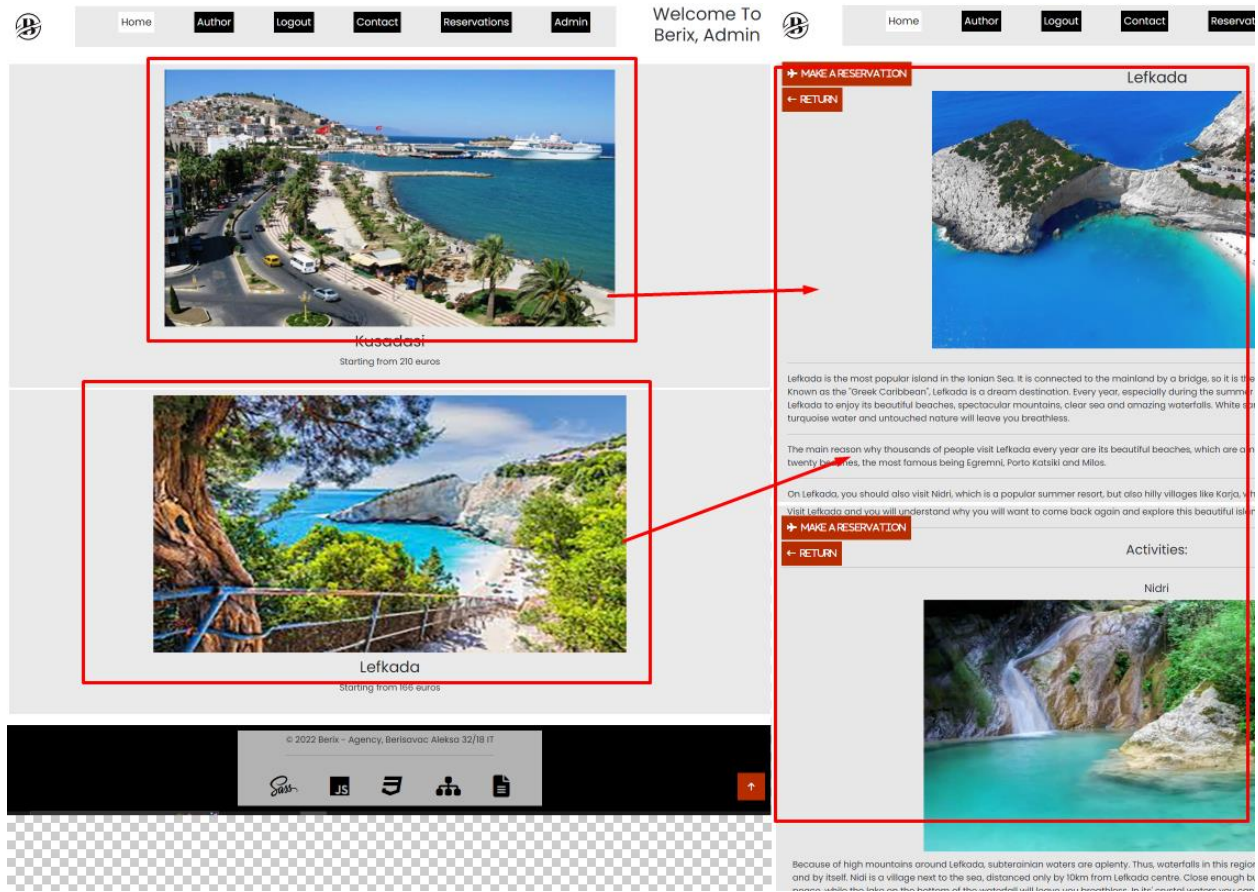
Home Author Logout Contact Reservations Admin

Welcome To Berix, Admin

Kusadasi
Starting from 210 euros

Lefkada
Starting from 166 euros

© 2022 Berix - Agency, Berisavac Aleksa 32/18 IT

Home Author Logout Contact Reservat

MAKE A RESERVATION
← RETURN

Lefkada

Lefkada is the most popular island in the Ionian Sea. It is connected to the mainland by a bridge, so it is the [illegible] Known as the "Greek Caribbean", Lefkada is a dream destination. Every year, especially during the summer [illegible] Lefkada to enjoy its beautiful beaches, spectacular mountains, clear sea and amazing waterfalls. White sa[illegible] turquoise water and untouched nature will leave you breathless.

The main reason why thousands of people visit Lefkada every year are its beautiful beaches, which are a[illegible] twenty beaches, the most famous being Egremni, Porto Katsiki and Milos.

On Lefkada, you should also visit Nidri, which is a popular summer resort, but also hilly villages like Karja, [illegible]

Visit Lefkada and you will understand why you will want to come back again and explore this beautiful isla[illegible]

MAKE A RESERVATION
← RETURN

Activities:

Nidri

Because of high mountains around Lefkada, subterainian waters are aplenty. Thus, waterfalls in this regio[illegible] and by itself. Nidi is a village next to the sea, distanced only by 10km from Lefkada centre. Close enough b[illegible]
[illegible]